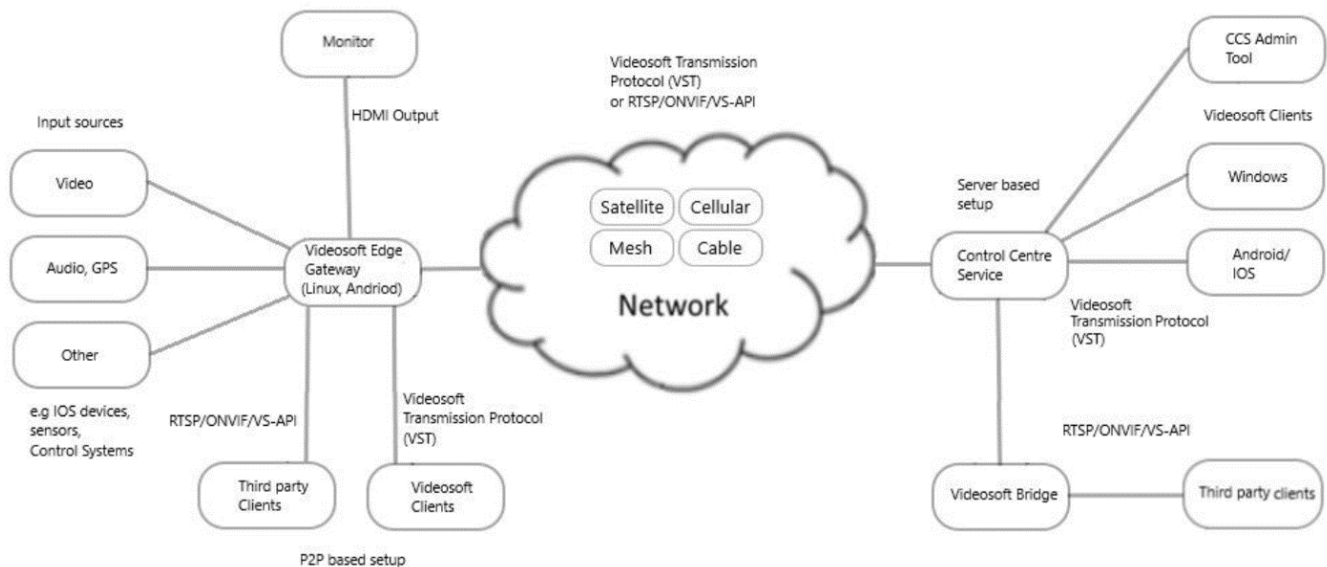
Monitor

HDMI Output

Videosoft Transmission Protocol (VST) or RTSP/ONVIF/VS-API

CCS Admin Tool

Videosoft Clients

Input sources

Video

Audio, GPS

Other

e.g IOS devices, sensors, Control Systems

Videosoft Edge Gateway (Linux, Andriod)

Satellite

Cellular

Mesh

Cable

Network

Server based setup

Control Centre Service

Windows

Android/ IOS

Videosoft Transmission Protocol (VST)

RTSP/ONVIF/VS-API

Videosoft Transmission Protocol (VST)

Third party Clients

Videosoft Clients

P2P based setup

RTSP/ONVIF/VS-API

Videosoft Bridge

Third party clients